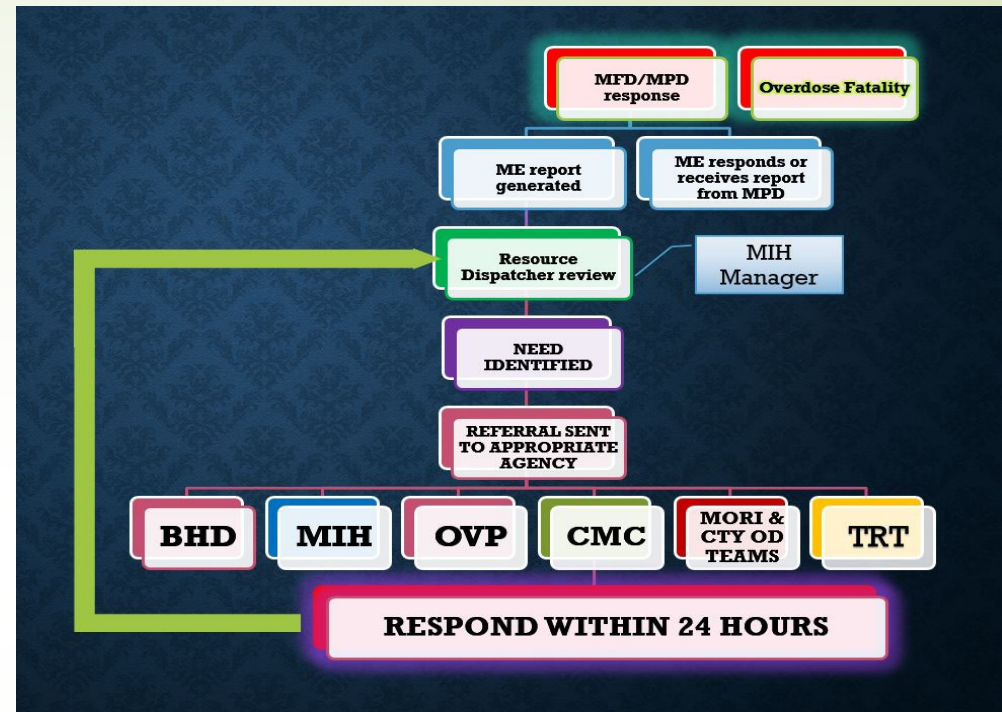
MFD/MPD response

Overdose Fatality

ME report generated

ME responds or receives report from MPD

Resource Dispatcher review

MIH Manager

NEED IDENTIFIED

REFERRAL SENT TO APPROPRIATE AGENCY

BHD

MIH

OVP

CMC

MORI & CTY OD TEAMS

TRT

RESPOND WITHIN 24 HOURS